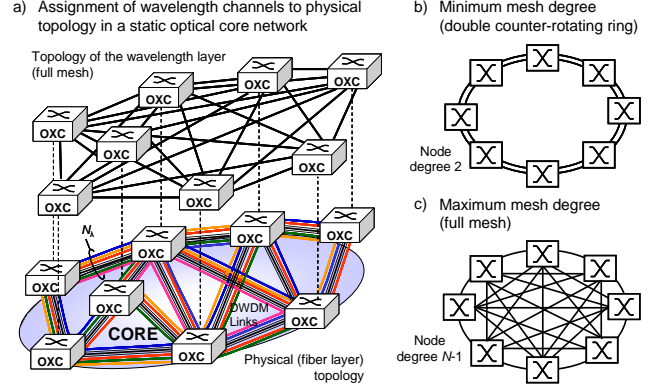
a) Assignment of wavelength channels to physical topology in a static optical core network

Topology of the wavelength layer (full mesh)

OXC OXC OXC OXC OXC OXC OXC

$N_\lambda$

OXC OXC OXC OXC OXC OXC OXC OXC

DWDM Links

CORE

Physical (fiber layer) topology

b) Minimum mesh degree (double counter-rotating ring)

Node degree 2

c) Maximum mesh degree (full mesh)

Node degree $N$-1